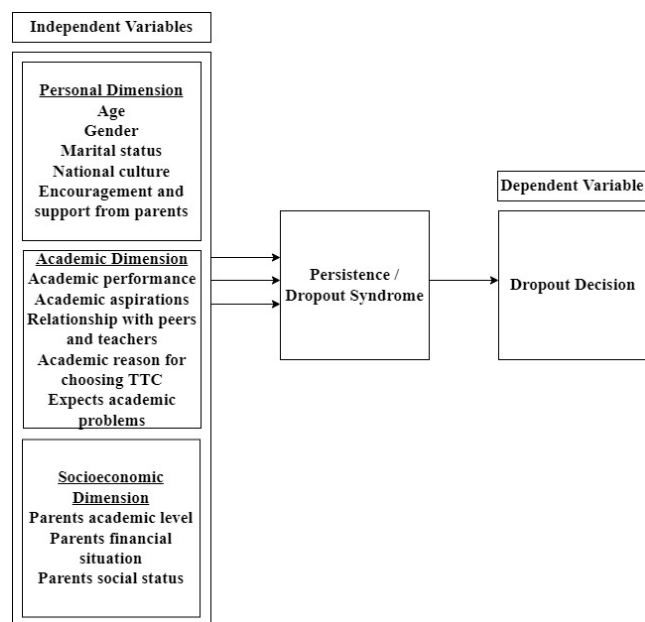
Independent Variables

Personal Dimension
Age
Gender
Marital status
National culture
Encouragement and support from parents

Academic Dimension
Academic performance
Academic aspirations
Relationship with peers and teachers
Academic reason for choosing TTC
Expects academic problems

Socioeconomic Dimension
Parents academic level
Parents financial situation
Parents social status

Persistence / Dropout Syndrome

Dependent Variable

Dropout Decision